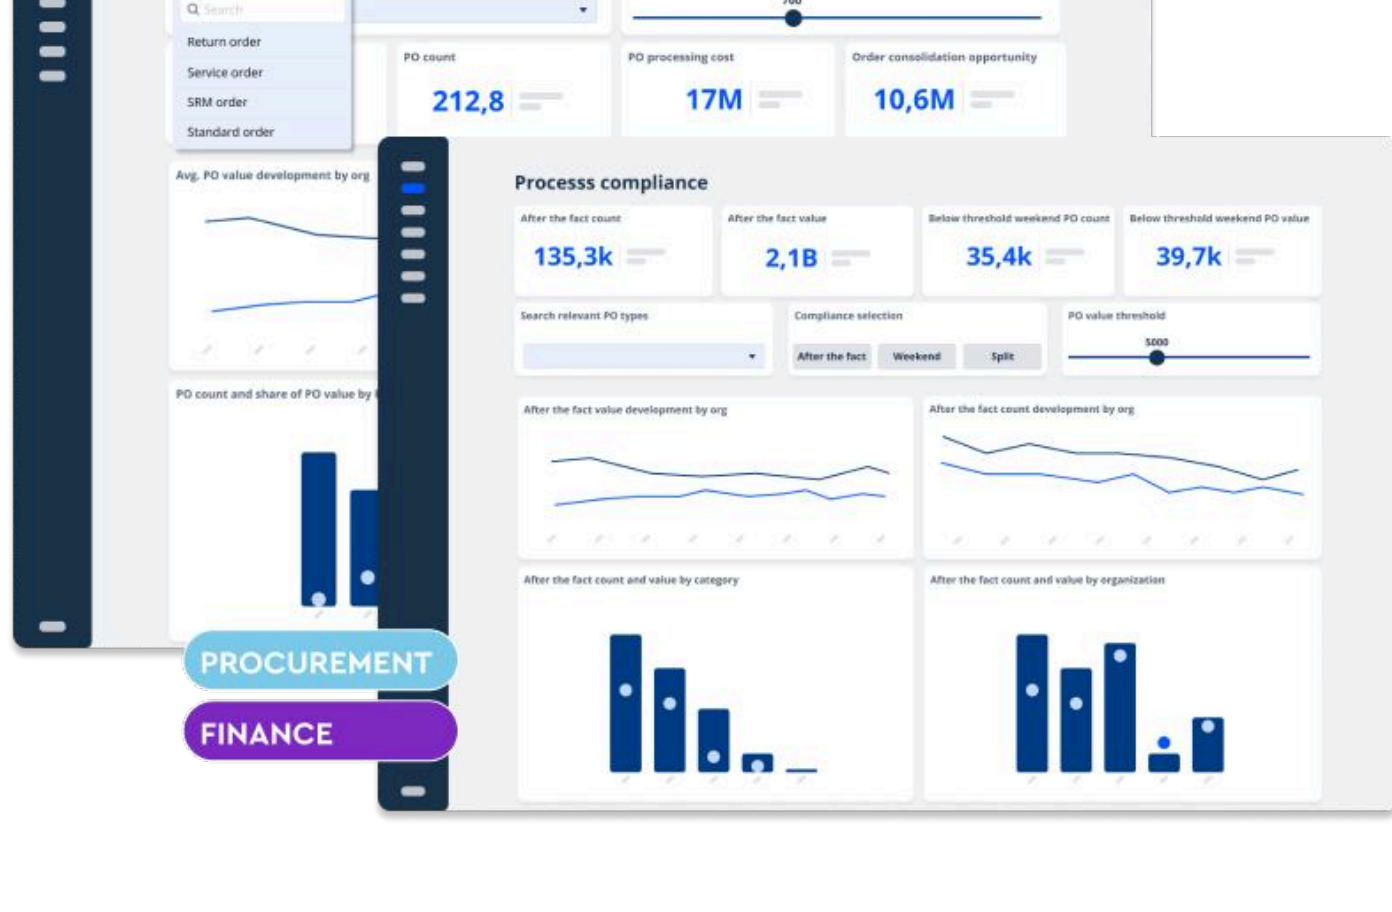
Search

Return order

Service order

SRM order

Standard order

PO count

212,8

PO processing cost

17M

Order consolidation opportunity

10,6M

Avg. PO value development by org

PO count and share of PO value by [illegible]

Processs compliance

After the fact count

135,3k

After the fact value

2,1B

Below threshold weekend PO count

35,4k

Below threshold weekend PO value

39,7k

Search relevant PO types

Compliance selection

After the fact

Weekend

Split

PO value threshold

5000

After the fact value development by org

After the fact count development by org

After the fact count and value by category

After the fact count and value by organization

PROCUREMENT

FINANCE